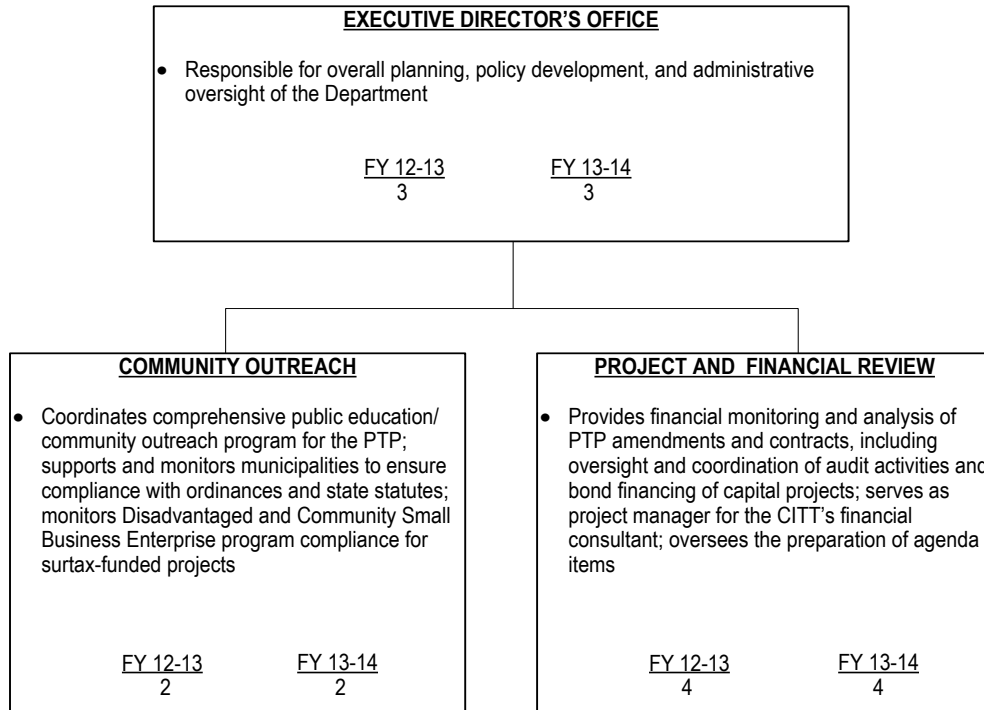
EXECUTIVE DIRECTOR'S OFFICE

• Responsible for overall planning, policy development, and administrative oversight of the Department

FY 12-13
3

FY 13-14
3

COMMUNITY OUTREACH

• Coordinates comprehensive public education/ community outreach program for the PTP; supports and monitors municipalities to ensure compliance with ordinances and state statutes; monitors Disadvantaged and Community Small Business Enterprise program compliance for surtax-funded projects

FY 12-13
2

FY 13-14
2

PROJECT AND FINANCIAL REVIEW

• Provides financial monitoring and analysis of PTP amendments and contracts, including oversight and coordination of audit activities and bond financing of capital projects; serves as project manager for the CITT's financial consultant; oversees the preparation of agenda items

FY 12-13
4

FY 13-14
4